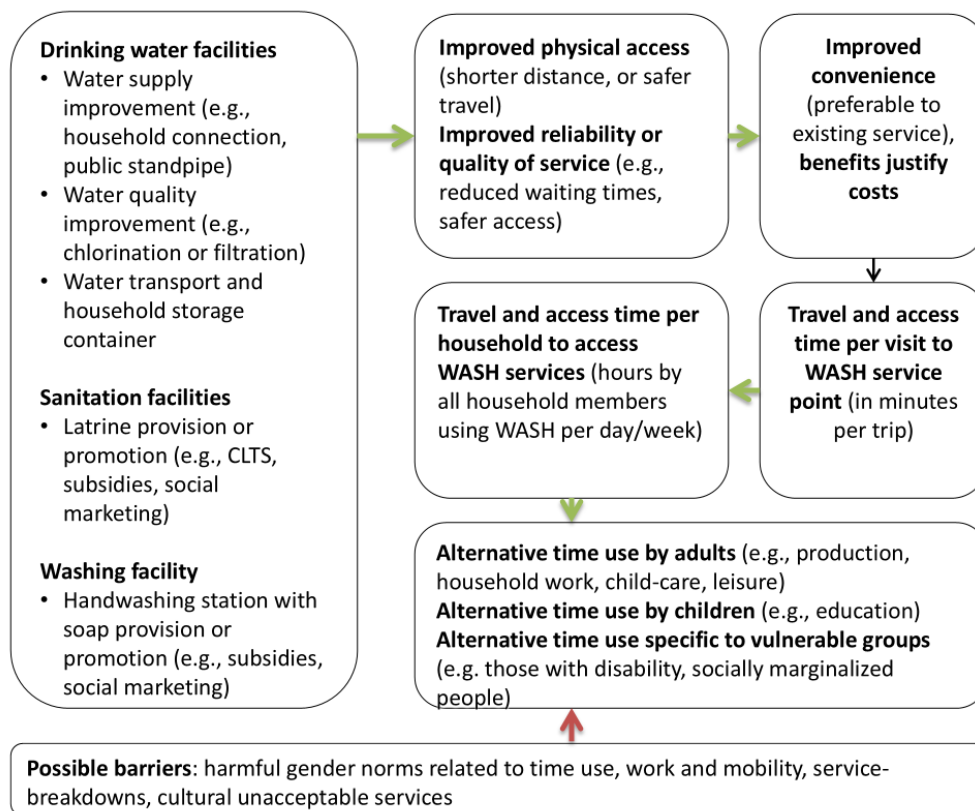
**Drinking water facilities**
- Water supply improvement (e.g., household connection, public standpipe)
- Water quality improvement (e.g., chlorination or filtration)
- Water transport and household storage container

**Sanitation facilities**
- Latrine provision or promotion (e.g., CLTS, subsidies, social marketing)

**Washing facility**
- Handwashing station with soap provision or promotion (e.g., subsidies, social marketing)

**Improved physical access** (shorter distance, or safer travel)
**Improved reliability or quality of service** (e.g., reduced waiting times, safer access)

**Improved convenience** (preferable to existing service), **benefits justify costs**

**Travel and access time per visit to WASH service point** (in minutes per trip)

**Travel and access time per household to access WASH services** (hours by all household members using WASH per day/week)

**Alternative time use by adults** (e.g., production, household work, child-care, leisure)
**Alternative time use by children** (e.g., education)
**Alternative time use specific to vulnerable groups** (e.g. those with disability, socially marginalized people)

**Possible barriers**: harmful gender norms related to time use, work and mobility, service-breakdowns, cultural unacceptable services